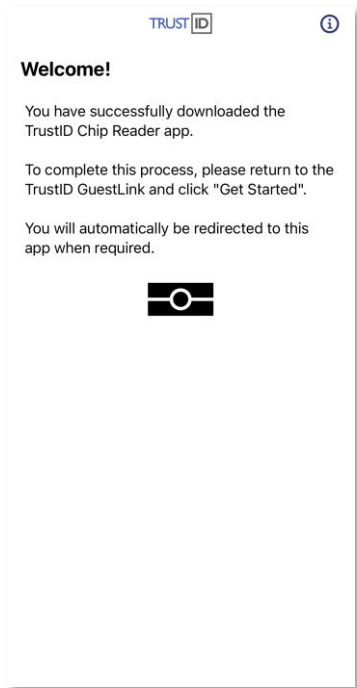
TRUST ID

Welcome!

You have successfully downloaded the TrustID Chip Reader app.

To complete this process, please return to the TrustID GuestLink and click "Get Started".

You will automatically be redirected to this app when required.